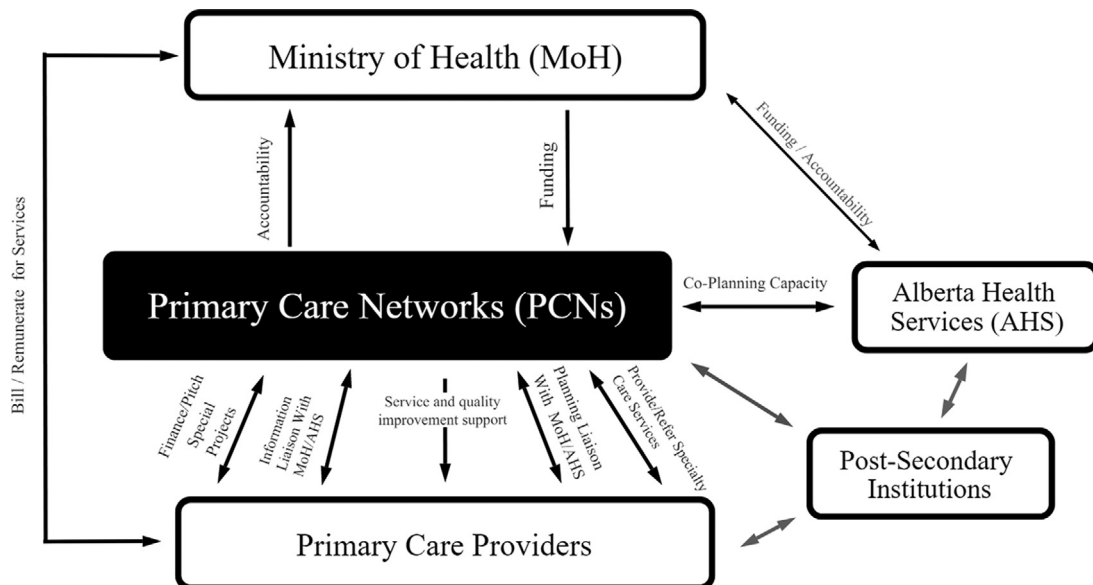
Ministry of Health (MoH)

Bill / Remunerate for Services

Accountability

Funding

Funding / Accountability

Primary Care Networks (PCNs)

Co-Planning Capacity

Alberta Health Services (AHS)

Finance/Pitch Special Projects

Information Liaison With MoH/AHS

Service and quality improvement support

Planning Liaison With MoH/AHS

Provide/Refer Specialty Care Services

Post-Secondary Institutions

Primary Care Providers